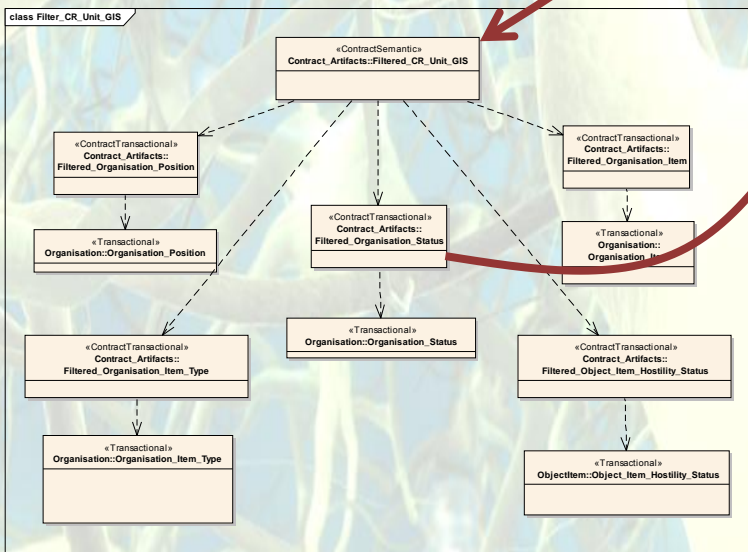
class Filter_CR_Unit_GIS

«ContractSemantic»
Contract_Artifacts::Filtered_CR_Unit_GIS

«ContractTransactional»
Contract_Artifacts::
Filtered_Organisation_Position

«ContractTransactional»
Contract_Artifacts::
Filtered_Organisation_Item

«Transactional»
Organisation::Organisation_Position

«ContractTransactional»
Contract_Artifacts::
Filtered_Organisation_Status

«Transactional»
Organisation::
Organisation_It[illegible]

«Transactional»
Organisation::Organisation_Status

«ContractTransactional»
Contract_Artifacts::
Filtered_Organisation_Item_Type

«ContractTransactional»
Contract_Artifacts::
Filtered_Object_Item_Hostility_Status

«Transactional»
Organisation::Organisation_Item_Type

«Transactional»
ObjectItem::Object_Item_Hostility_Status